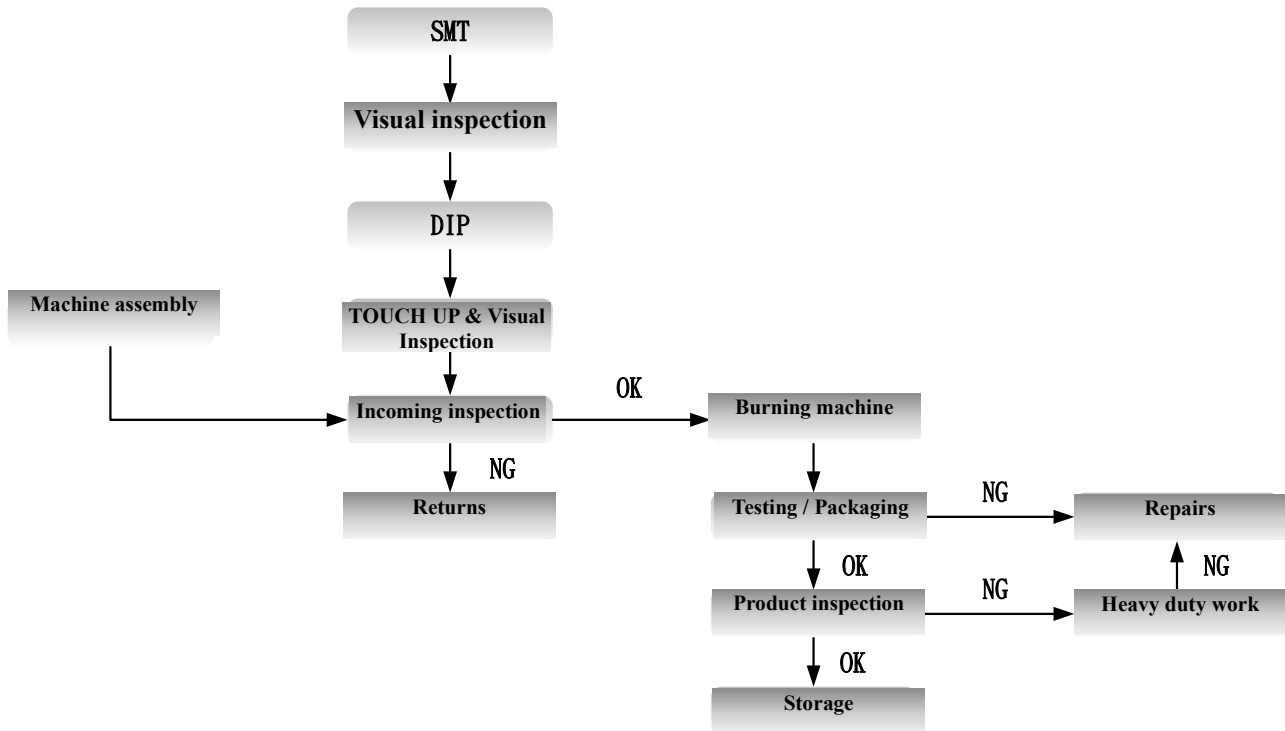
SMT

Visual inspection

DIP

Machine assembly

TOUCH UP & Visual Inspection

Incoming inspection

OK

Burning machine

NG

Returns

Testing / Packaging

NG

Repairs

OK

NG

Product inspection

NG

Heavy duty work

OK

Storage